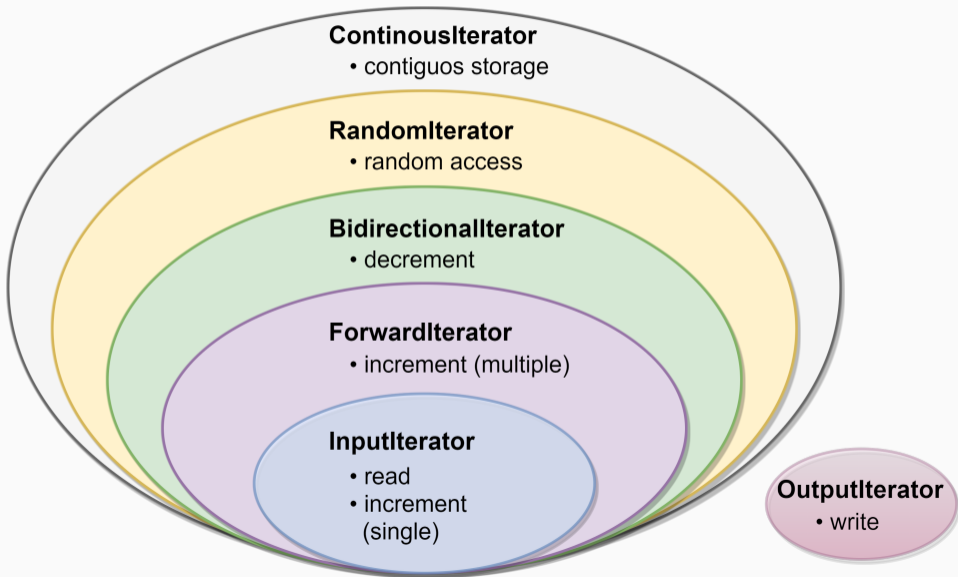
**ContinousIterator**
• contiguos storage

**RandomIterator**
• random access

**BidirectionalIterator**
• decrement

**ForwardIterator**
• increment (multiple)

**InputIterator**
• read
• increment (single)

**OutputIterator**
• write